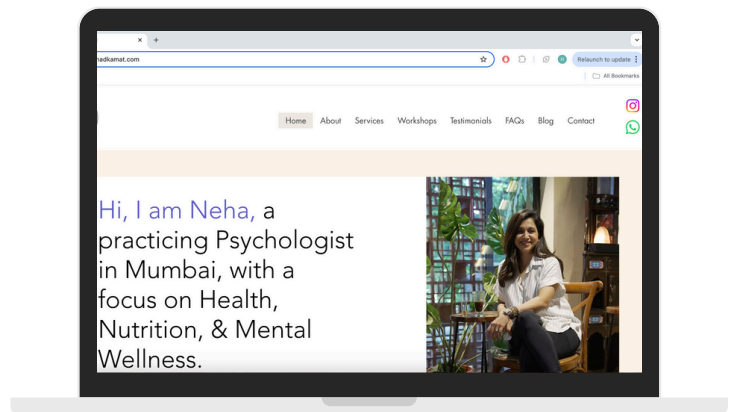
nadkamat.com

Relaunch to update

All Bookmarks

Home About Services Workshops Testimonials FAQs Blog Contact

Hi, I am Neha, a practicing Psychologist in Mumbai, with a focus on Health, Nutrition, & Mental Wellness.